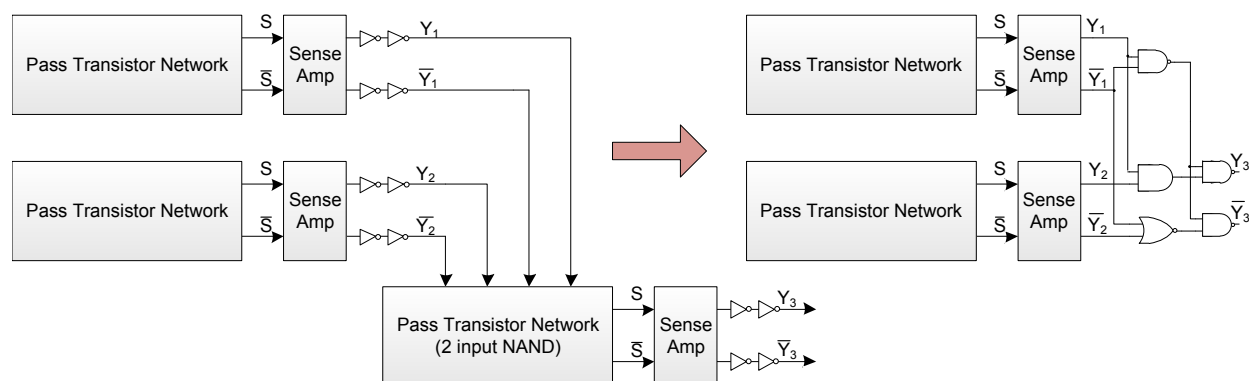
Pass Transistor Network

S

$\overline{S}$

Sense Amp

$Y_1$

$\overline{Y_1}$

Pass Transistor Network

S

$\overline{S}$

Sense Amp

$Y_2$

$\overline{Y_2}$

Pass Transistor Network (2 input NAND)

S

$\overline{S}$

Sense Amp

$Y_3$

$\overline{Y_3}$

Pass Transistor Network

S

$\overline{S}$

Sense Amp

$Y_1$

$\overline{Y_1}$

Pass Transistor Network

S

$\overline{S}$

Sense Amp

$Y_2$

$\overline{Y_2}$

$Y_3$

$\overline{Y_3}$